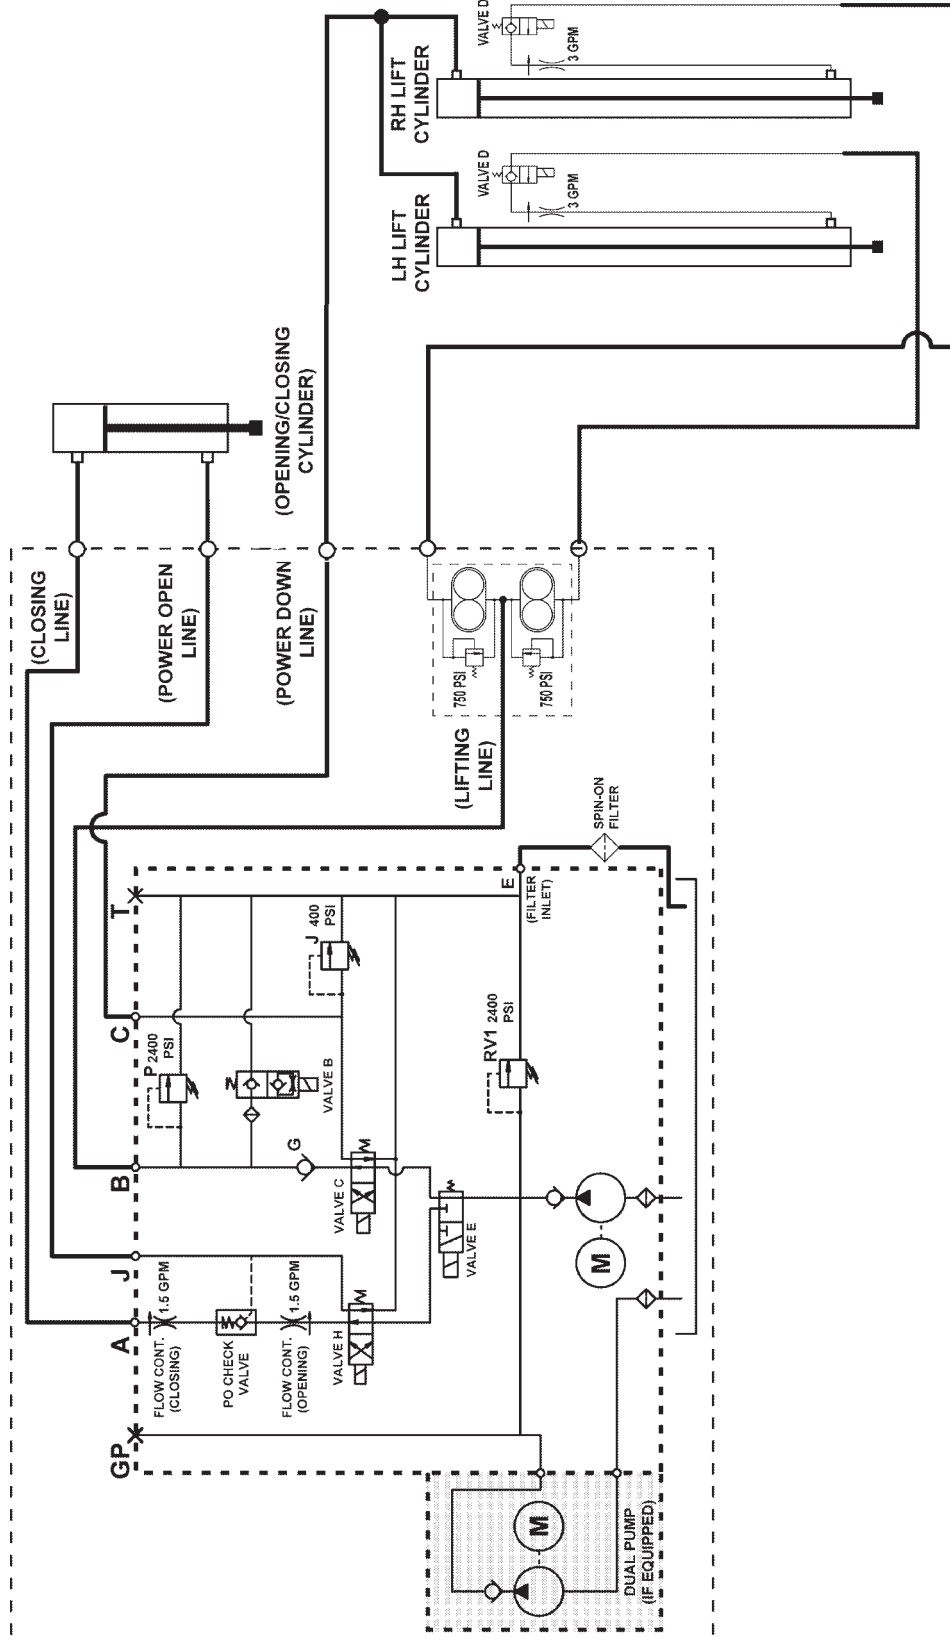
RH LIFT CYLINDER

VALVE D

3 GPM

LH LIFT CYLINDER

VALVE D

3 GPM

(OPENING/CLOSING CYLINDER)

(CLOSING LINE)

(POWER OPEN LINE)

(POWER DOWN LINE)

750 PSI

750 PSI

(LIFTING LINE)

SPIN-ON FILTER

E

(FILTER INLET)

T

J 400 PSI

C

P 2400 PSI

VALVE B

RV1 2400 PSI

G

B

VALVE C

VALVE E

M

J

1.5 GPM

1.5 GPM

A

FLOW CONT. (CLOSING)

PO CHECK VALVE

FLOW CONT. (OPENING)

VALVE H

GP

M

DUAL PUMP (IF EQUIPPED)